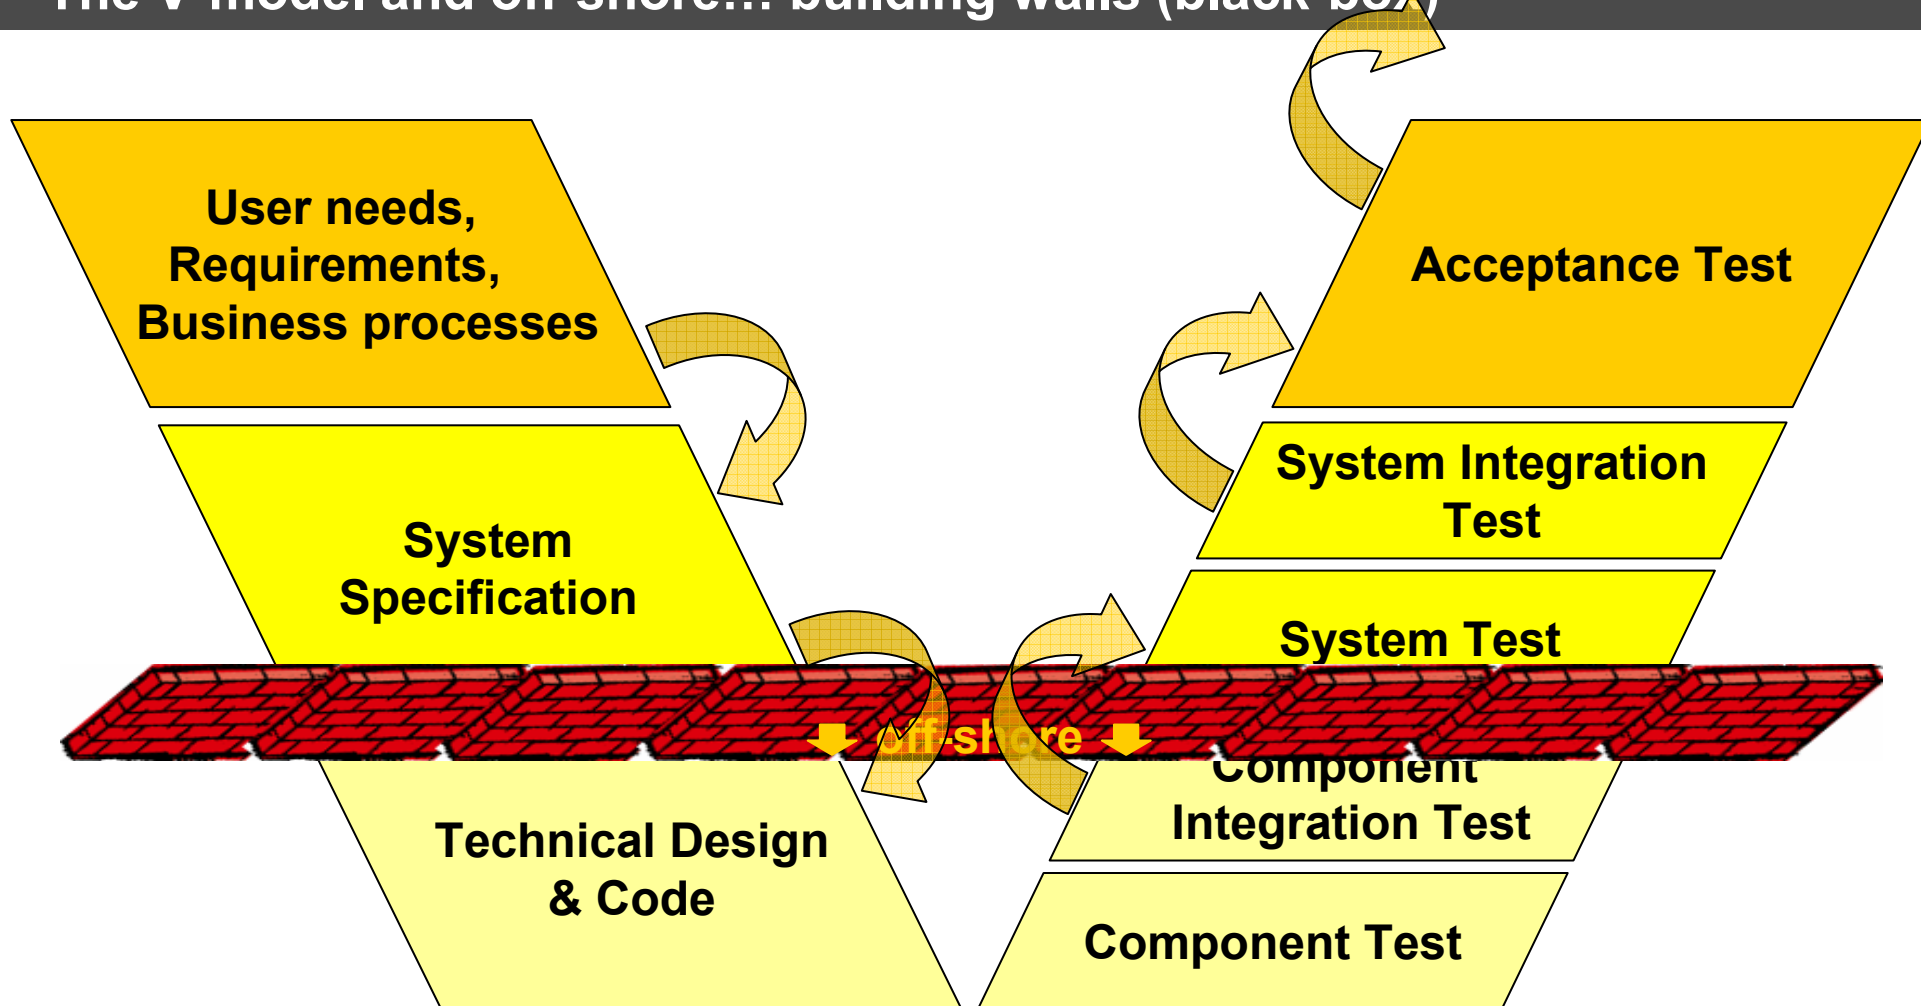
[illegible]

User needs, Requirements, Business processes

Acceptance Test

System Specification

System Integration Test

System Test

off-shore

Component Integration Test

Technical Design & Code

Component Test